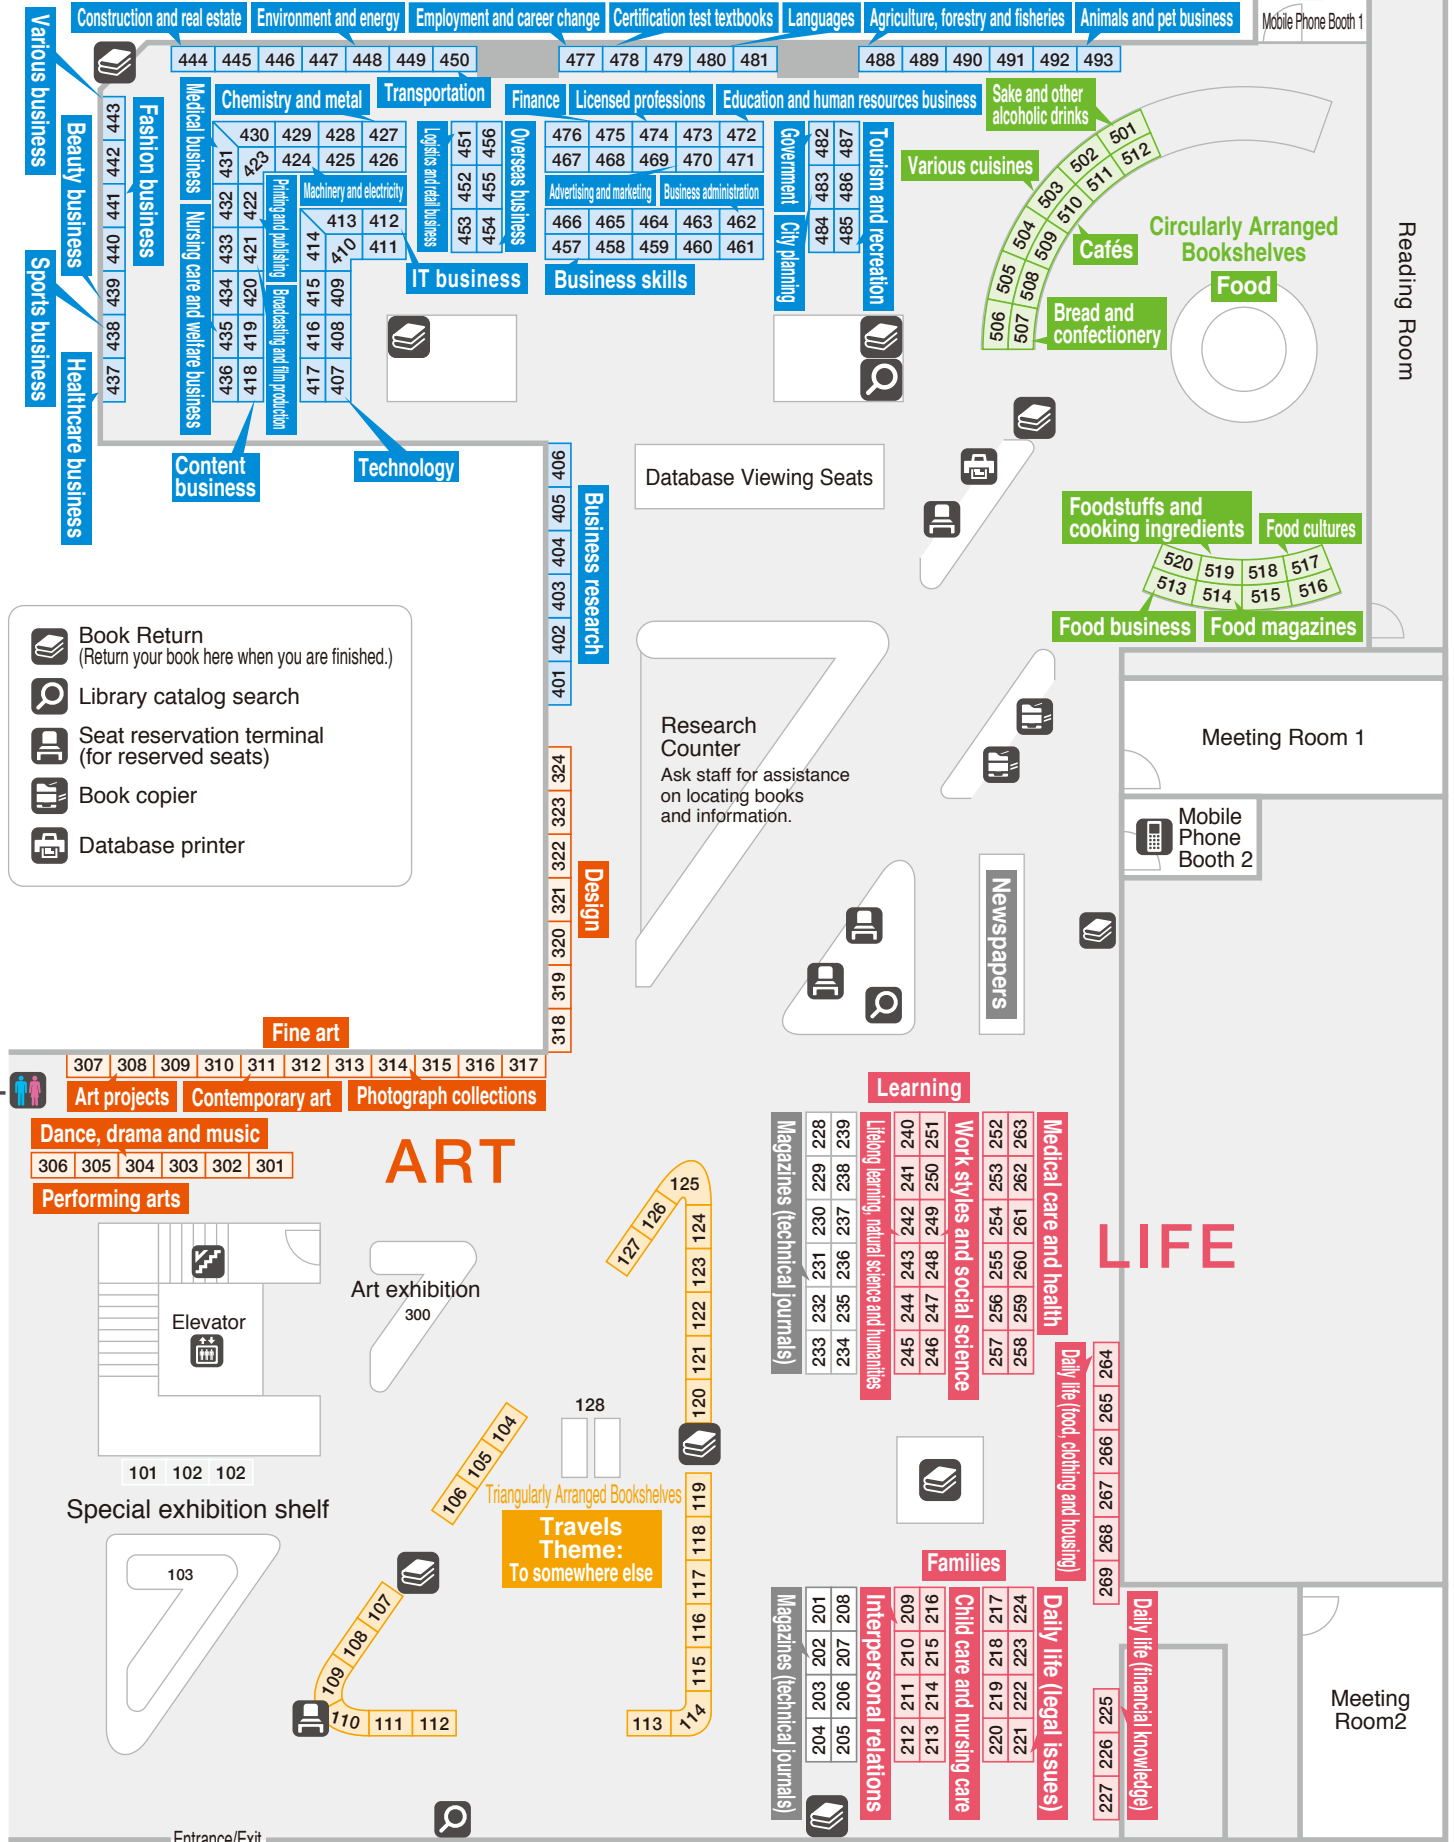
Construction and real estate
Environment and energy
Employment and career change
Certification test textbooks
Languages
Agriculture, forestry and fisheries
Animals and pet business
Mobile Phone Booth 1

444 445 446 447 448 449 450
477 478 479 480 481
488 489 490 491 492 493

Various business
Beauty business
Fashion business
Sports business
Healthcare business
443 442 441 440 439 438 437

Medical business
Nursing care and welfare business
Chemistry and metal
Transportation
430 429 428 427
431 423 424 425 426
432 422
433 421
434 420
435 419
436 418
Printing and publishing
Broadcasting and film production
Machinery and electricity
413 412
414 410 411
415 409
416 408
417 407
Content business
Technology

Logistics and retail business
451 456
452 455
453 454
Overseas business
IT business

Finance
Licensed professions
Education and human resources business
476 475 474 473 472
467 468 469 470 471
Advertising and marketing
Business administration
466 465 464 463 462
457 458 459 460 461
Business skills

Government
City planning
482 487
483 486
484 485
Tourism and recreation

Sake and other alcoholic drinks
Various cuisines
501 512
502 511
503 510
504 509
505 508
506 507
Cafés
Bread and confectionery
Circularly Arranged Bookshelves
Food
Reading Room

Database Viewing Seats

Foodstuffs and cooking ingredients
Food cultures
520 519 518 517
513 514 515 516
Food business
Food magazines

406 405 404 403 402 401
Business research

Book Return
(Return your book here when you are finished.)
Library catalog search
Seat reservation terminal
(for reserved seats)
Book copier
Database printer

Research Counter
Ask staff for assistance on locating books and information.

Meeting Room 1
Mobile Phone Booth 2

324 323 322 321 320 319 318
Design
Newspapers

Fine art
307 308 309 310 311 312 313 314 315 316 317
Art projects
Contemporary art
Photograph collections
Dance, drama and music
306 305 304 303 302 301
Performing arts
ART

Elevator
101 102 102
Special exhibition shelf
103

Art exhibition
300

125
126
127
124 123 122 121 120
128
104 105 106
Triangularly Arranged Bookshelves
Travels
Theme:
To somewhere else
119 118 117 116 115
107 108 109
110 111 112
113 114

Learning
Magazines (technical journals)
228 239
229 238
230 237
231 236
232 235
233 234
Lifelong learning, natural science and humanities
240 251
241 250
242 249
243 248
244 247
245 246
Work styles and social science
252 263
253 262
254 261
255 260
256 259
257 258
Medical care and health
LIFE
Daily life (food, clothing and housing)
264 265 266 267 268 269

Families
Magazines (technical journals)
201 208
202 207
203 206
204 205
Interpersonal relations
209 216
210 215
211 214
212 213
Child care and nursing care
217 224
218 223
219 222
220 221
Daily life (legal issues)
225 226 227
Daily life (financial knowledge)

Meeting Room2

Entrance/Exit